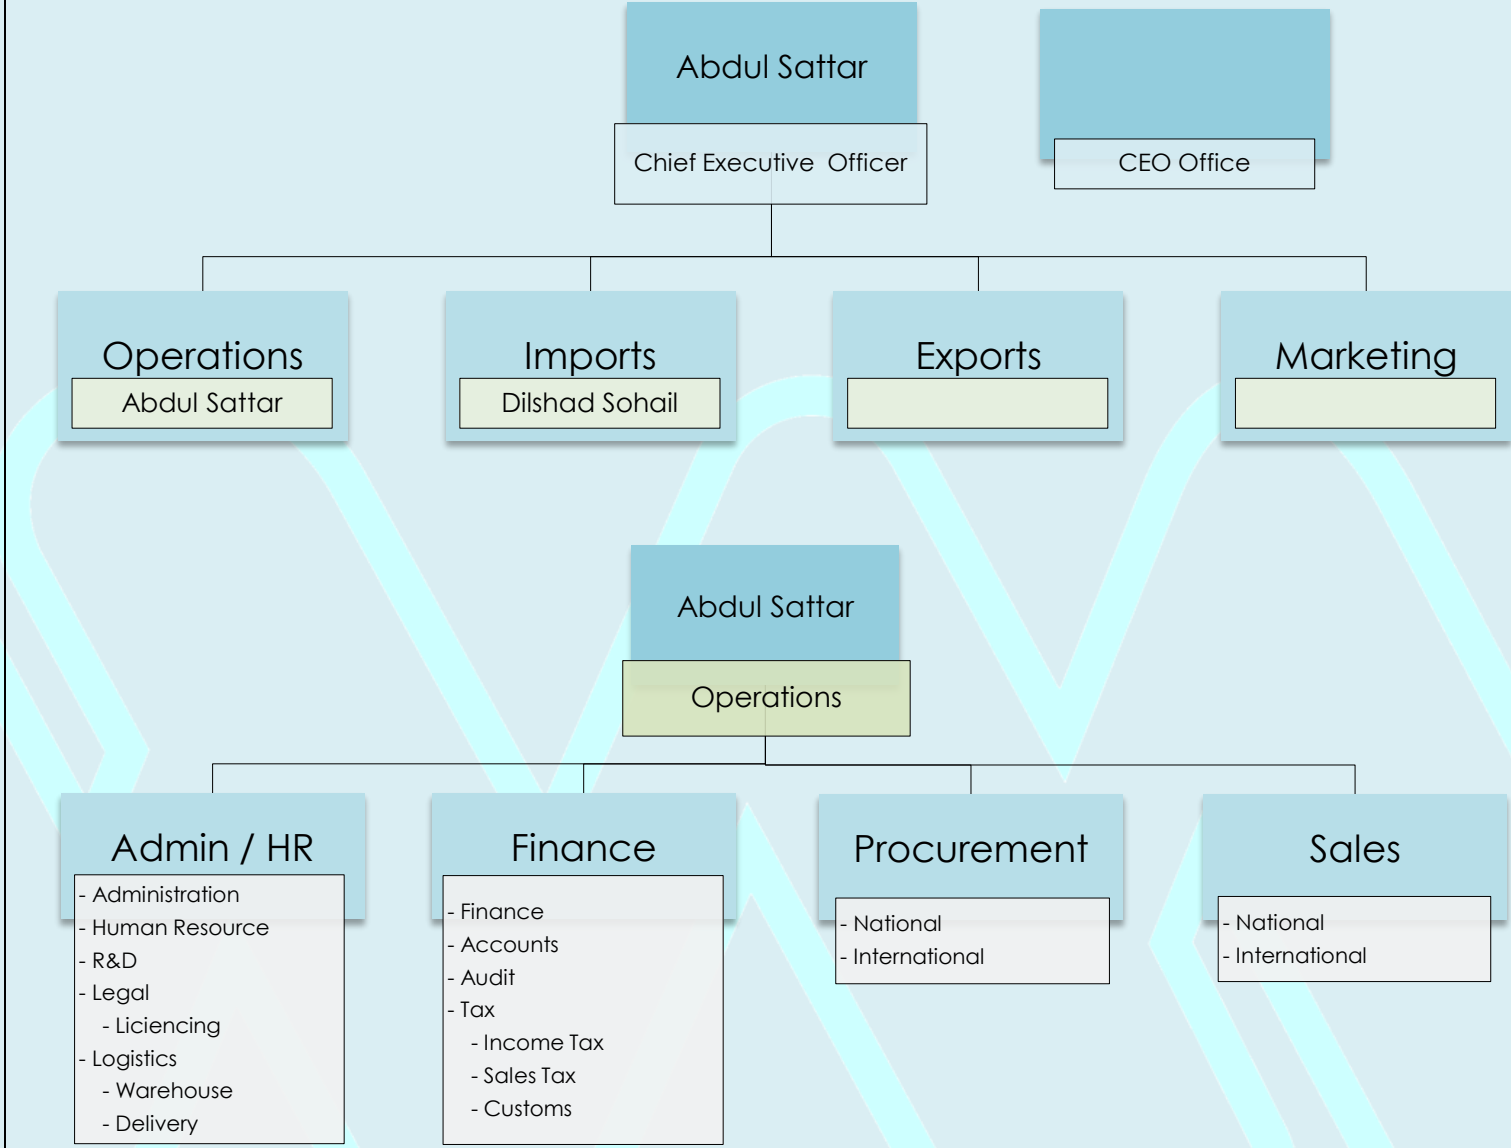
Abdul Sattar

Chief Executive Officer

CEO Office

Operations
Abdul Sattar

Imports
Dilshad Sohail

Exports

Marketing

Abdul Sattar

Operations

Admin / HR
- Administration
- Human Resource
- R&D
- Legal
- Liciencing
- Logistics
- Warehouse
- Delivery

Finance
- Finance
- Accounts
- Audit
- Tax
- Income Tax
- Sales Tax
- Customs

Procurement
- National
- International

Sales
- National
- International